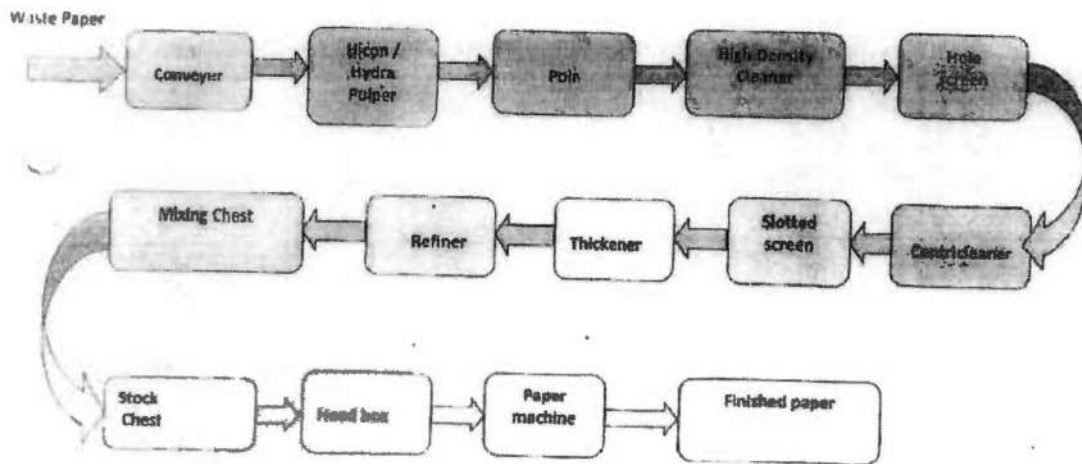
Waste Paper

Conveyer

Hicon / Hydra Pulper

Poin

High Density Cleaner

Hole Screen

Centricleaner

Slotted screen

Thickener

Refiner

Mixing Chest

Stock Chest

Head box

Paper machine

Finished paper